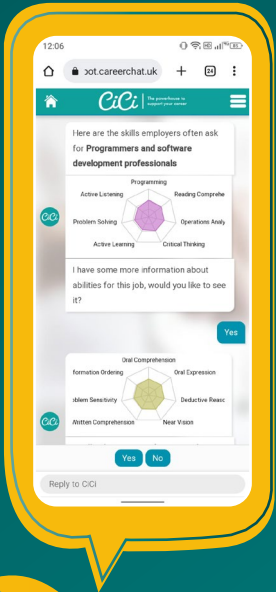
12:06

ɒot.careerchat.uk

24

CiCi The powerhouse to support your career

Here are the skills employers often ask for **Programmers and software development professionals**

Programming
Reading Comprehe
Operations Analy
Critical Thinking
Active Learning
Problem Solving
Active Listening

CiCi

I have some more information about abilities for this job, would you like to see it?

Yes

Oral Comprehension
Oral Expression
Deductive Reaso
Near Vision
Written Comprehension
oblem Sensitivity
formation Ordering

CiCi

Yes No

Reply to CiCi